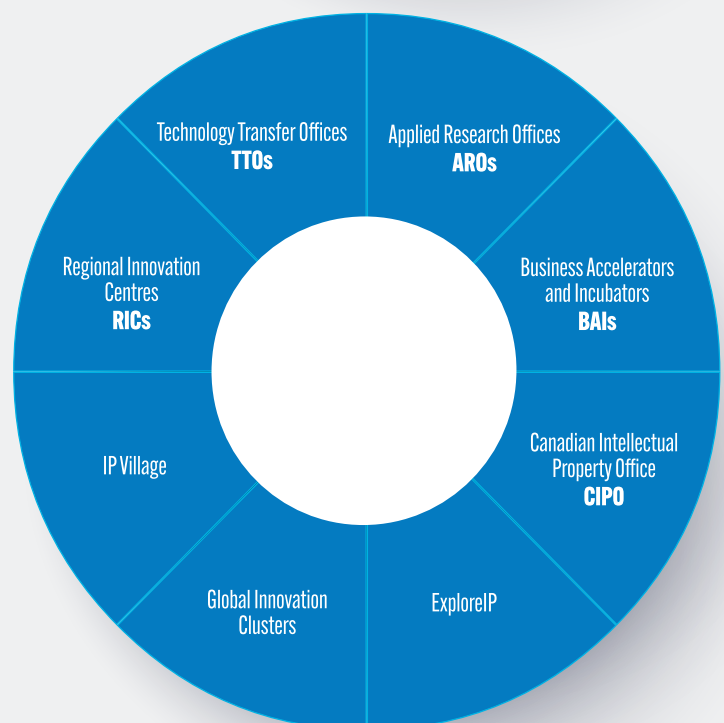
Technology Transfer Offices
TTOs

Applied Research Offices
AROs

Business Accelerators and Incubators
BAIs

Canadian Intellectual Property Office
CIPO

ExploreIP

Global Innovation Clusters

IP Village

Regional Innovation Centres
RICs